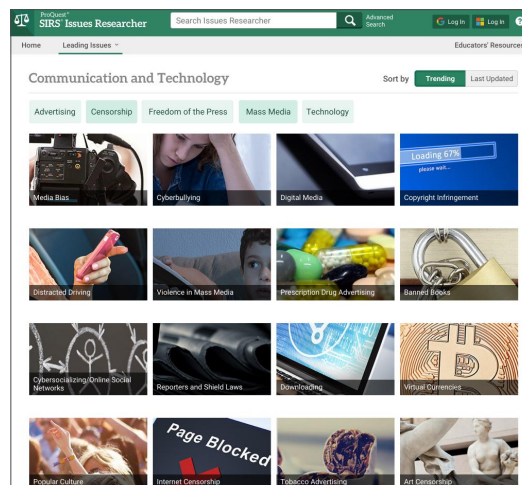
ProQuest
SIRS Issues Researcher

Search Issues Researcher

Advanced Search

Log In

Log In

Home

Leading Issues

Educators' Resources

Communication and Technology

Sort by

Trending

Last Updated

Advertising

Censorship

Freedom of the Press

Mass Media

Technology

Media Bias

Cyberbullying

Digital Media

Loading 67%
please wait...

Copyright Infringement

Distracted Driving

Violence in Mass Media

Prescription Drug Advertising

Banned Books

Cybersocializing/Online Social Networks

Reporters and Shield Laws

Downloading

Virtual Currencies

Popular Culture

Page Blocked

Internet Censorship

Tobacco Advertising

Art Censorship